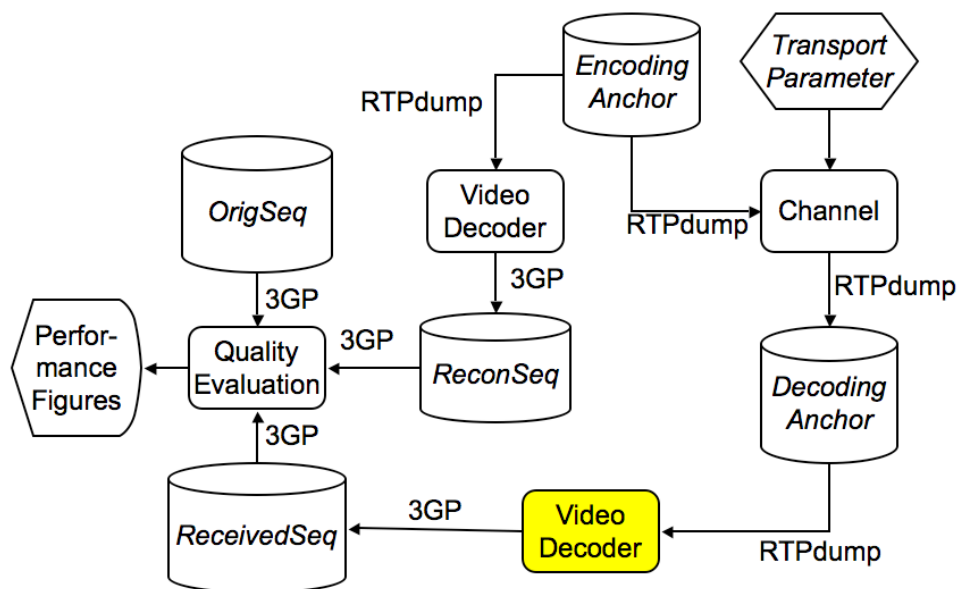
Encoding Anchor

Transport Parameter

RTPdump

Video Decoder

OrigSeq

RTPdump

Channel

3GP

3GP

RTPdump

Performance Figures

Quality Evaluation

3GP

ReconSeq

Decoding Anchor

3GP

ReceivedSeq

3GP

Video Decoder

RTPdump